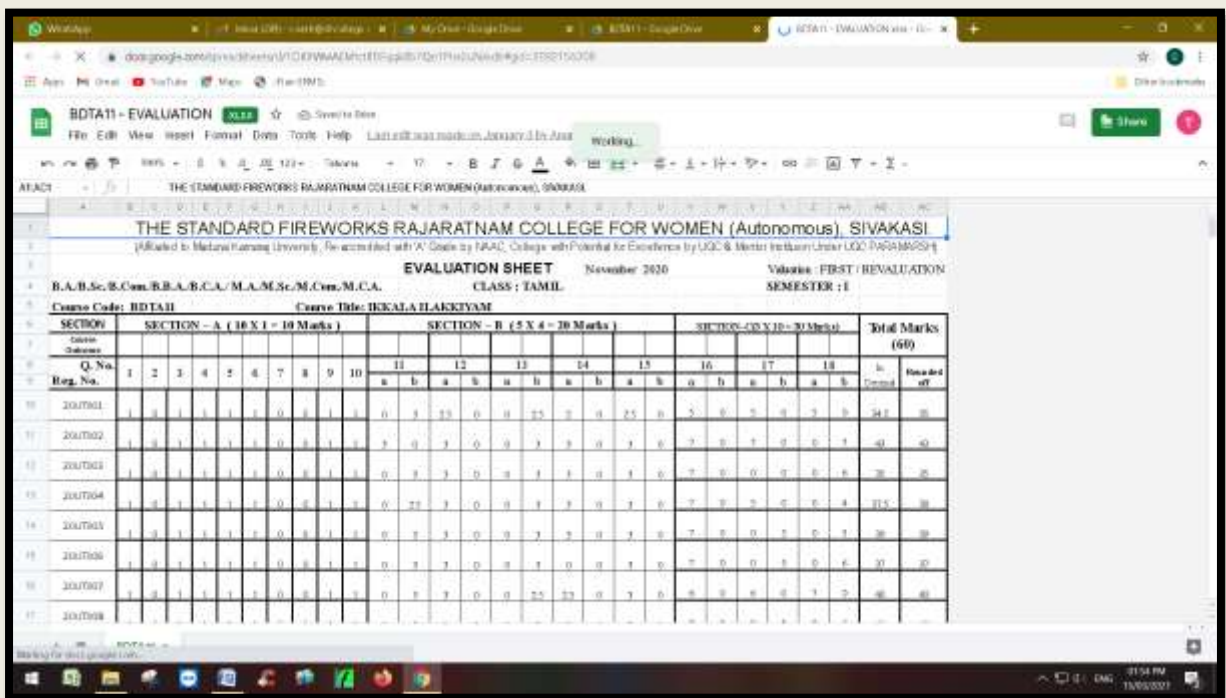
BDTA11 - EVALUATION .XLSX

File Edit View Insert Format Data Tools Help

Working...

Share

THE STANDARD FIREWORKS RAJARATNAM COLLEGE FOR WOMEN (Autonomous), SIVAKASI

THE STANDARD FIREWORKS RAJARATNAM COLLEGE FOR WOMEN (Autonomous), SIVAKASI.

(Affiliated to Madurai Kamaraj University, Re-accredited with 'A' Grade by NAAC, College with Potential for Excellence by UGC & Mentor Institution Under UGC PARAMARSH)

EVALUATION SHEET November 2020 Valuation : FIRST / REVALUATION

B.A./B.Sc./B.Com./B.B.A./B.C.A./M.A./M.Sc./M.Com./M.C.A. CLASS : TAMIL SEMESTER : I

Course Code: BDTA11 Course Title: IKKALA ILAKKIYAM

| SECTION | SECTION – A ( 10 X 1 = 10 Marks ) | | | | | | | | | | SECTION – B ( 5 X 4 = 20 Marks ) | | | | | | | | | | SECTION – C (3 X 10 = 30 Marks) | | | | | | Total Marks (60) | |
|---|---|---|---|---|---|---|---|---|---|---|---|---|---|---|---|---|---|---|---|---|---|---|---|---|---|---|---|---|
| Course Outcomes | | | | | | | | | | | | | | | | | | | | | | | | | | | | |
| Q. No. / Reg. No. | 1 | 2 | 3 | 4 | 5 | 6 | 7 | 8 | 9 | 10 | 11 a | 11 b | 12 a | 12 b | 13 a | 13 b | 14 a | 14 b | 15 a | 15 b | 16 a | 16 b | 17 a | 17 b | 18 a | 18 b | In Decimal | Rounded off |
| 20UTI001 | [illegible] | | | | | | | | | | | | | | | | | | | | | | | | | | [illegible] | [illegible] |
| 20UTI002 | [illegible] | | | | | | | | | | | | | | | | | | | | | | | | | | 40 | 40 |
| 20UTI003 | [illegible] | | | | | | | | | | | | | | | | | | | | | | | | | | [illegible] | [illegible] |
| 20UTI004 | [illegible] | | | | | | | | | | | | | | | | | | | | | | | | | | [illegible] | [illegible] |
| 20UTI005 | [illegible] | | | | | | | | | | | | | | | | | | | | | | | | | | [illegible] | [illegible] |
| 20UTI006 | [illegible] | | | | | | | | | | | | | | | | | | | | | | | | | | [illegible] | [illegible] |
| 20UTI007 | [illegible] | | | | | | | | | | | | | | | | | | | | | | | | | | 40 | 40 |
| 20UTI008 | | | | | | | | | | | | | | | | | | | | | | | | | | | | |